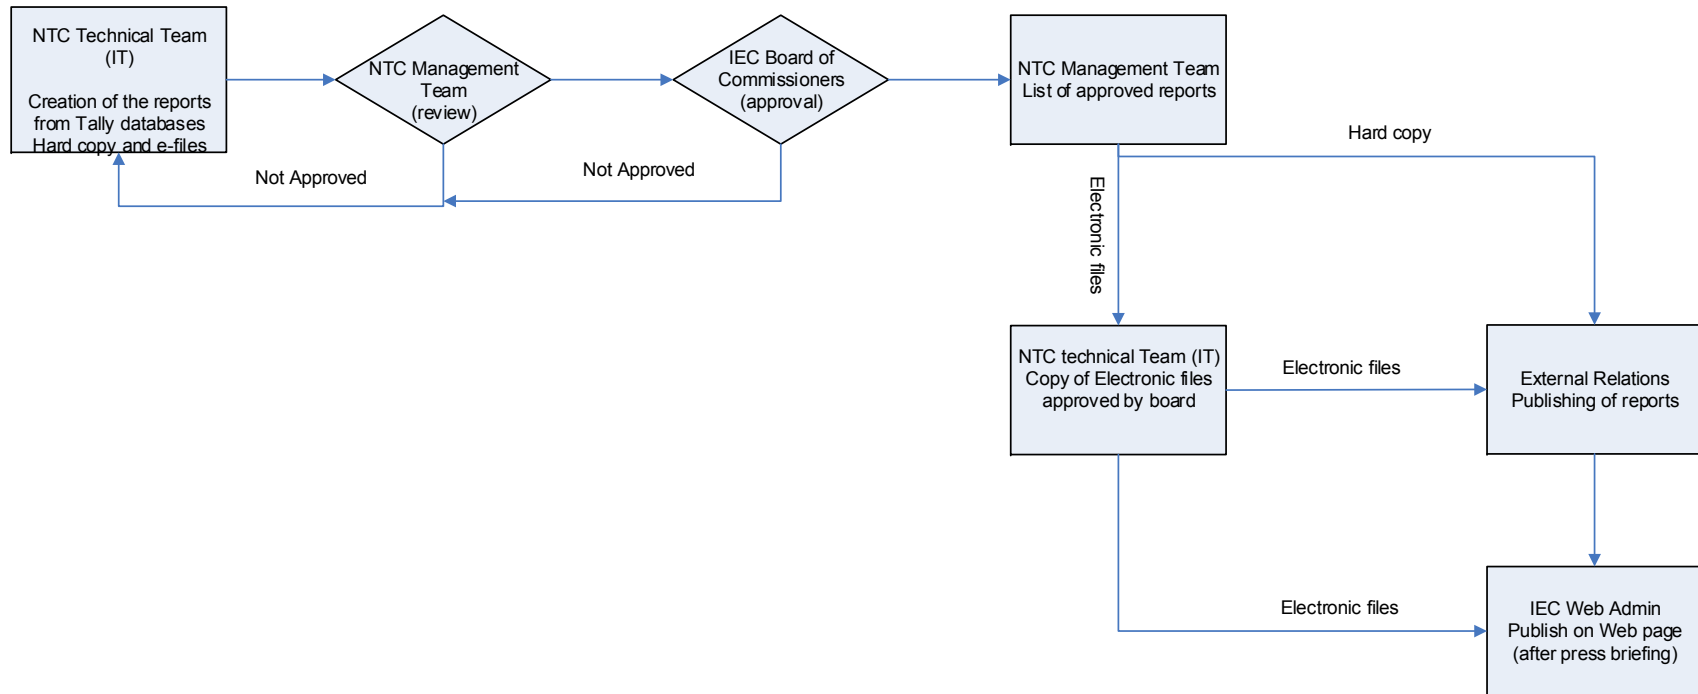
NTC Technical Team (IT)

Creation of the reports from Tally databases Hard copy and e-files

NTC Management Team (review)

IEC Board of Commissioners (approval)

NTC Management Team List of approved reports

Not Approved

Not Approved

Hard copy

Electronic files

NTC technical Team (IT) Copy of Electronic files approved by board

Electronic files

External Relations Publishing of reports

Electronic files

IEC Web Admin Publish on Web page (after press briefing)